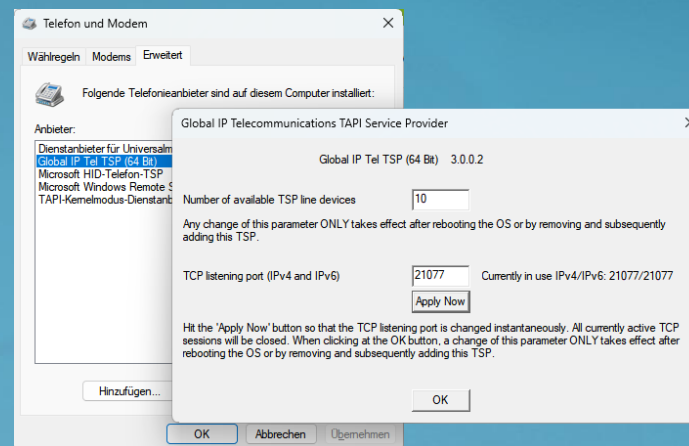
Telefon und Modem

Wählregeln | Modems | Erweitert

Folgende Telefonieanbieter sind auf diesem Computer installiert:

Anbieter:

Dienstanbieter für Universalm
Global IP Tel TSP (64 Bit)
Microsoft HID-Telefon-TSP
Microsoft Windows Remote S
TAPI-Kernelmodus-Dienstanb

Hinzufügen...

OK | Abbrechen | Übernehmen

Global IP Telecommunications TAPI Service Provider

Global IP Tel TSP (64 Bit) 3.0.0.2

Number of available TSP line devices 10

Any change of this parameter ONLY takes effect after rebooting the OS or by removing and subsequently adding this TSP.

TCP listening port (IPv4 and IPv6) 21077 Currently in use IPv4/IPv6: 21077/21077

Apply Now

Hit the 'Apply Now' button so that the TCP listening port is changed instantaneously. All currently active TCP sessions will be closed. When clicking at the OK button, a change of this parameter ONLY takes effect after rebooting the OS or by removing and subsequently adding this TSP.

OK